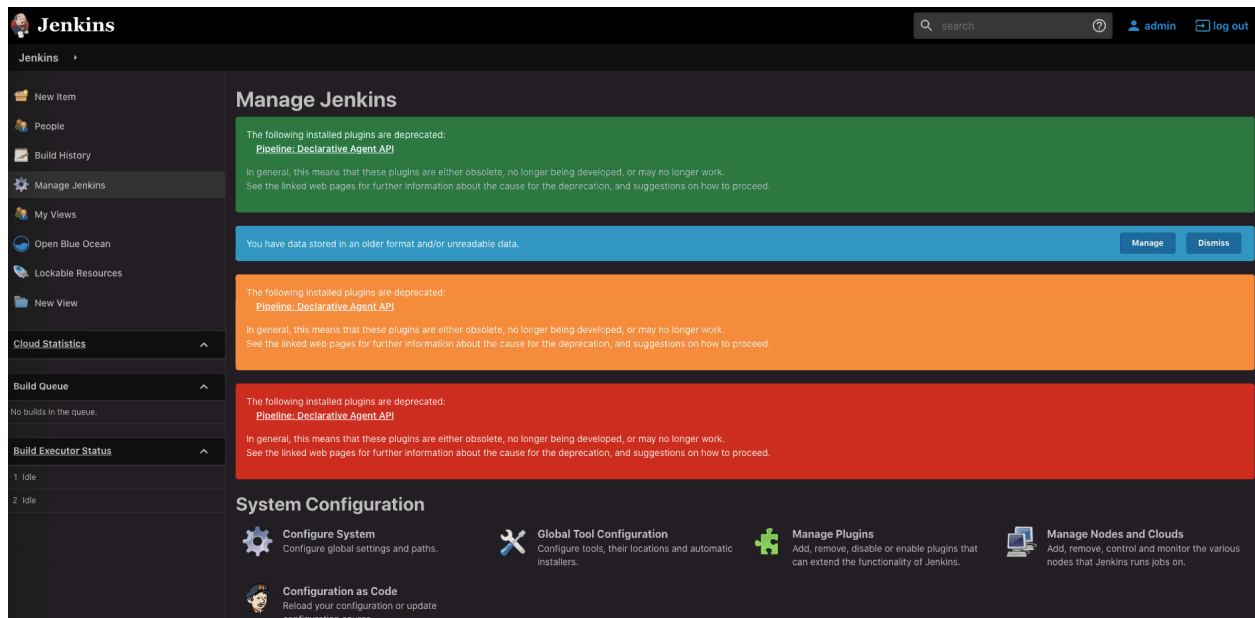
Jenkins

search

admin

log out

Jenkins

New Item

People

Build History

Manage Jenkins

My Views

Open Blue Ocean

Lockable Resources

New View

Cloud Statistics

Build Queue

No builds in the queue.

Build Executor Status

1 Idle

2 Idle

Manage Jenkins

The following installed plugins are deprecated:
Pipeline: Declarative Agent API

In general, this means that these plugins are either obsolete, no longer being developed, or may no longer work.
See the linked web pages for further information about the cause for the deprecation, and suggestions on how to proceed.

You have data stored in an older format and/or unreadable data.

Manage

Dismiss

The following installed plugins are deprecated:
Pipeline: Declarative Agent API

In general, this means that these plugins are either obsolete, no longer being developed, or may no longer work.
See the linked web pages for further information about the cause for the deprecation, and suggestions on how to proceed.

The following installed plugins are deprecated:
Pipeline: Declarative Agent API

In general, this means that these plugins are either obsolete, no longer being developed, or may no longer work.
See the linked web pages for further information about the cause for the deprecation, and suggestions on how to proceed.

System Configuration

Configure System
Configure global settings and paths.

Global Tool Configuration
Configure tools, their locations and automatic installers.

Manage Plugins
Add, remove, disable or enable plugins that can extend the functionality of Jenkins.

Manage Nodes and Clouds
Add, remove, control and monitor the various nodes that Jenkins runs jobs on.

Configuration as Code
Reload your configuration or update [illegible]